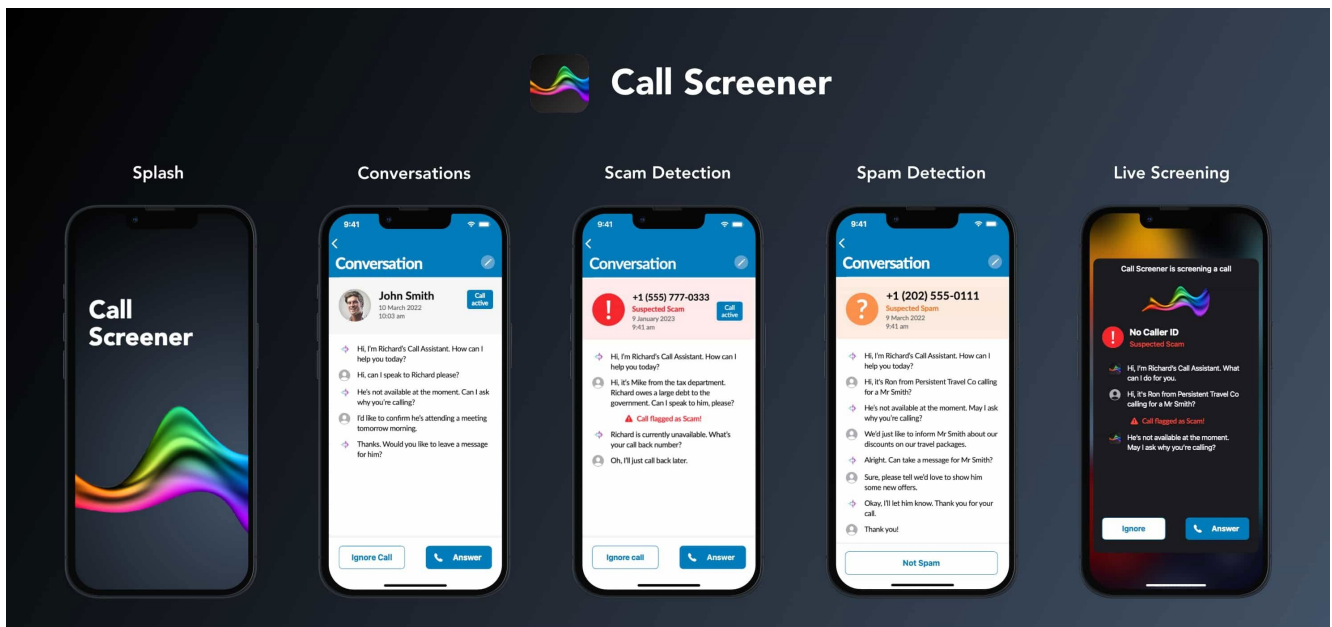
Call Screener

Splash

Call Screener

Conversations

9:41

Conversation

John Smith
10 March 2022
10:03 am

Call active

Hi, I'm Richard's Call Assistant. How can I help you today?

Hi, can I speak to Richard please?

He's not available at the moment. Can I ask why you're calling?

I'd like to confirm he's attending a meeting tomorrow morning.

Thanks. Would you like to leave a message for him?

Ignore Call

Answer

Scam Detection

9:41

Conversation

+1 (555) 777-0333
Suspected Scam
9 January 2023
9:41 am

Call active

Hi, I'm Richard's Call Assistant. How can I help you today?

Hi, it's Mike from the tax department. Richard owes a large debt to the government. Can I speak to him, please?

Call flagged as Scam!

Richard is currently unavailable. What's your call back number?

Oh, I'll just call back later.

Ignore call

Answer

Spam Detection

9:41

Conversation

+1 (202) 555-0111
Suspected Spam
9 March 2022
9:41 am

Hi, I'm Richard's Call Assistant. How can I help you today?

Hi, it's Ron from Persistent Travel Co calling for a Mr Smith?

He's not available at the moment. May I ask why you're calling?

We'd just like to inform Mr Smith about our discounts on our travel packages.

Alright. Can take a message for Mr Smith?

Sure, please tell we'd love to show him some new offers.

Okay, I'll let him know. Thank you for your call.

Thank you!

Not Spam

Live Screening

Call Screener is screening a call

No Caller ID
Suspected Scam

Hi, I'm Richard's Call Assistant. What can I do for you.

Hi, it's Ron from Persistent Travel Co calling for a Mr Smith?

Call flagged as Scam!

He's not available at the moment. May I ask why you're calling?

Ignore

Answer